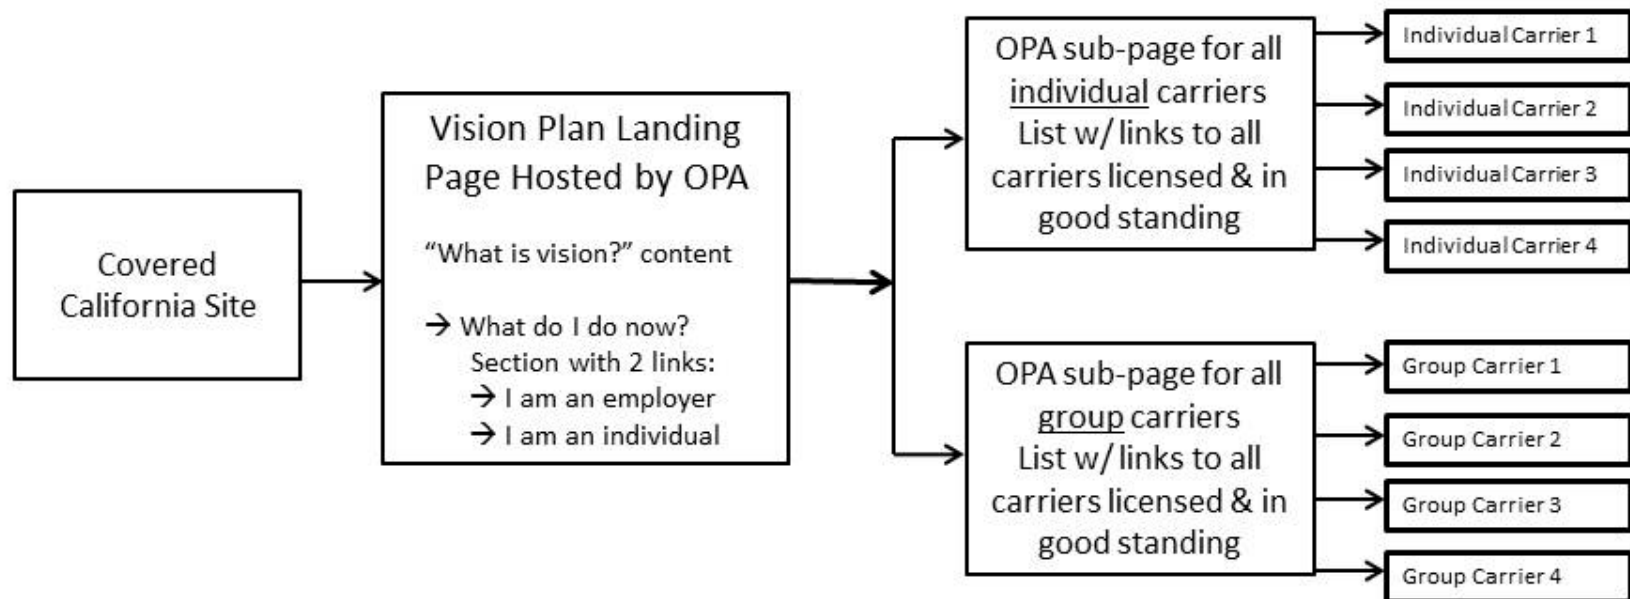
Covered California Site

Vision Plan Landing Page Hosted by OPA

"What is vision?" content

→ What do I do now?
Section with 2 links:
→ I am an employer
→ I am an individual

OPA sub-page for all individual carriers List w/ links to all carriers licensed & in good standing

Individual Carrier 1

Individual Carrier 2

Individual Carrier 3

Individual Carrier 4

OPA sub-page for all group carriers List w/ links to all carriers licensed & in good standing

Group Carrier 1

Group Carrier 2

Group Carrier 3

Group Carrier 4